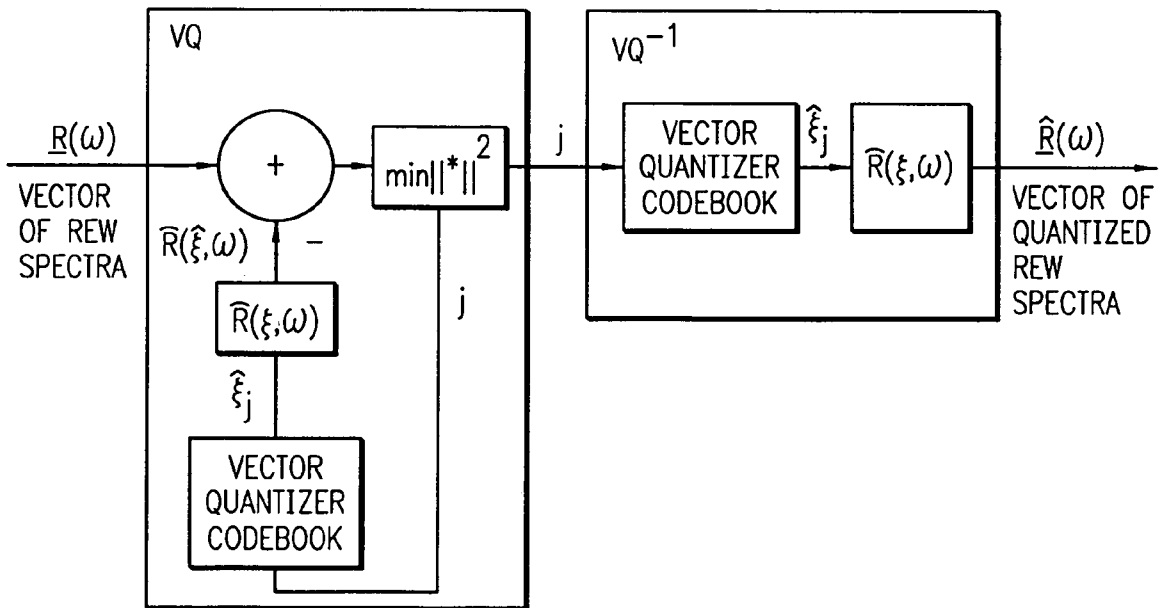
VQ

$\underline{R}(\omega)$

VECTOR OF REW SPECTRA

+

$\min||*||^2$

$\hat{R}(\hat{\xi},\omega)$

−

$\hat{R}(\xi,\omega)$

j

$\hat{\xi}_j$

VECTOR QUANTIZER CODEBOOK

j

$VQ^{-1}$

VECTOR QUANTIZER CODEBOOK

$\hat{\xi}_j$

$\hat{R}(\xi,\omega)$

$\hat{\underline{R}}(\omega)$

VECTOR OF QUANTIZED REW SPECTRA